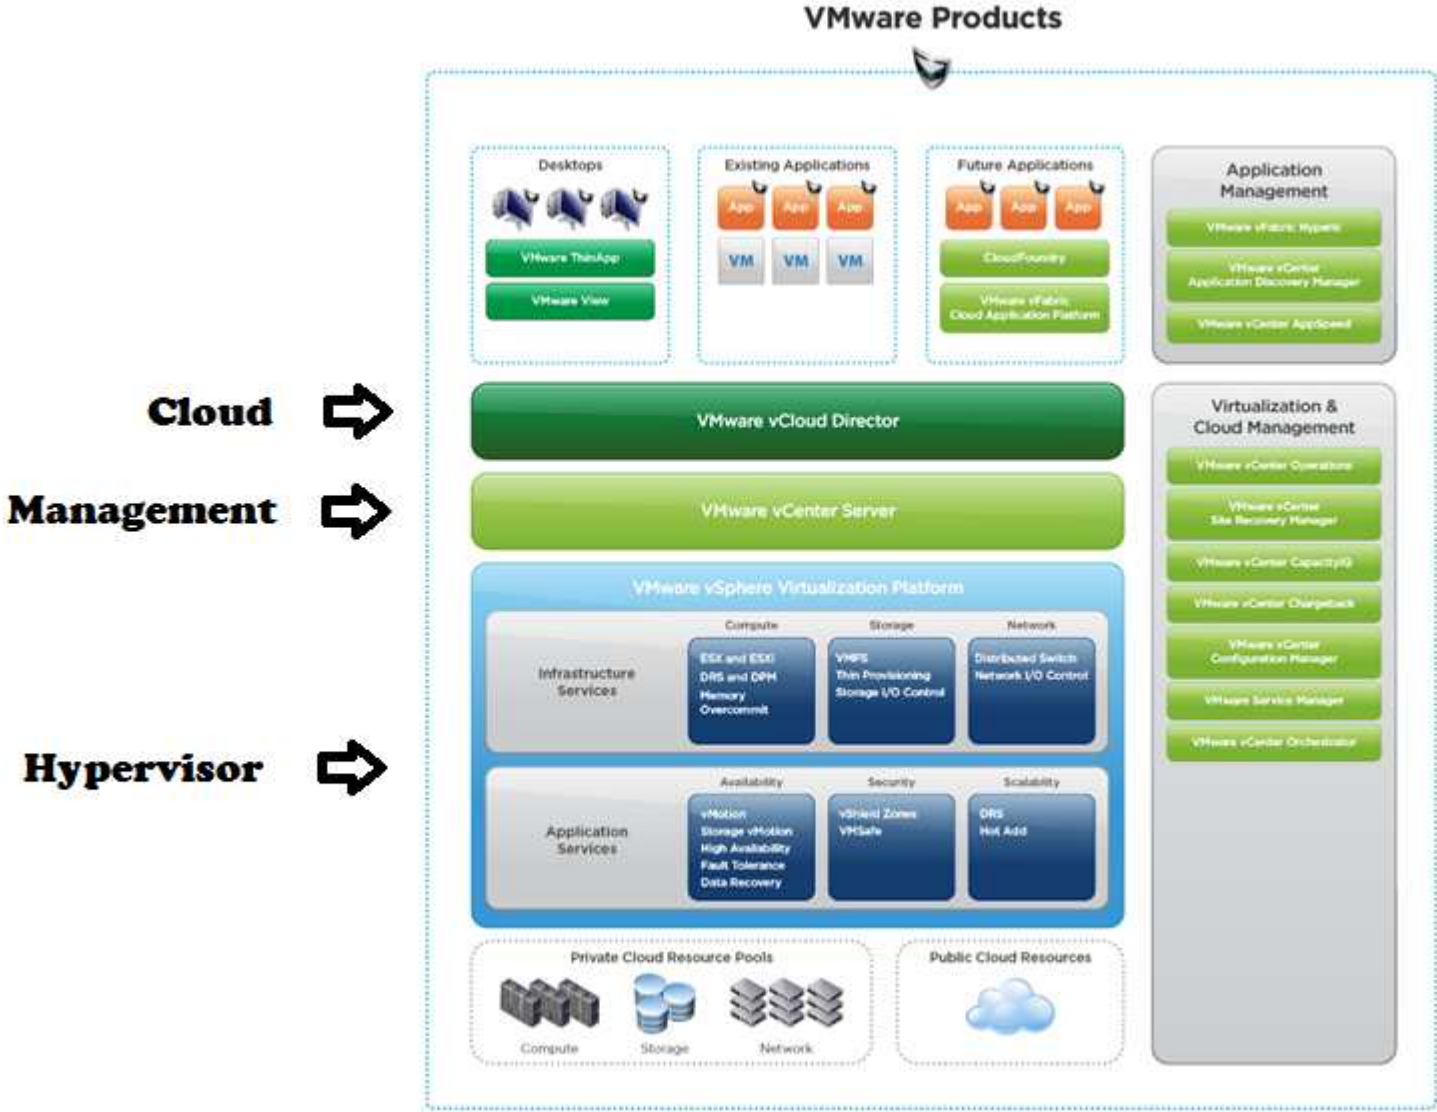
VMware Products

Cloud

Management

Hypervisor

Desktops

VMware ThinApp

VMware View

Existing Applications

App App App

VM VM VM

Future Applications

App App App

CloudFoundry

VMware vFabric Cloud Application Platform

Application Management

VMware vFabric Hyperic

VMware vCenter Application Discovery Manager

VMware vCenter AppSpeed

VMware vCloud Director

VMware vCenter Server

Virtualization & Cloud Management

VMware vCenter Operations

VMware vCenter Site Recovery Manager

VMware vCenter CapacityIQ

VMware vCenter Chargeback

VMware vCenter Configuration Manager

VMware Service Manager

VMware vCenter Orchestrator

VMware vSphere Virtualization Platform

Infrastructure Services

Compute

ESX and ESXi
DRS and DPM
Memory Overcommit

Storage

VMFS
Thin Provisioning
Storage I/O Control

Network

Distributed Switch
Network I/O Control

Application Services

Availability

vMotion
Storage vMotion
High Availability
Fault Tolerance
Data Recovery

Security

vShield Zones
VMSafe

Scalability

DRS
Hot Add

Private Cloud Resource Pools

Compute

Storage

Network

Public Cloud Resources